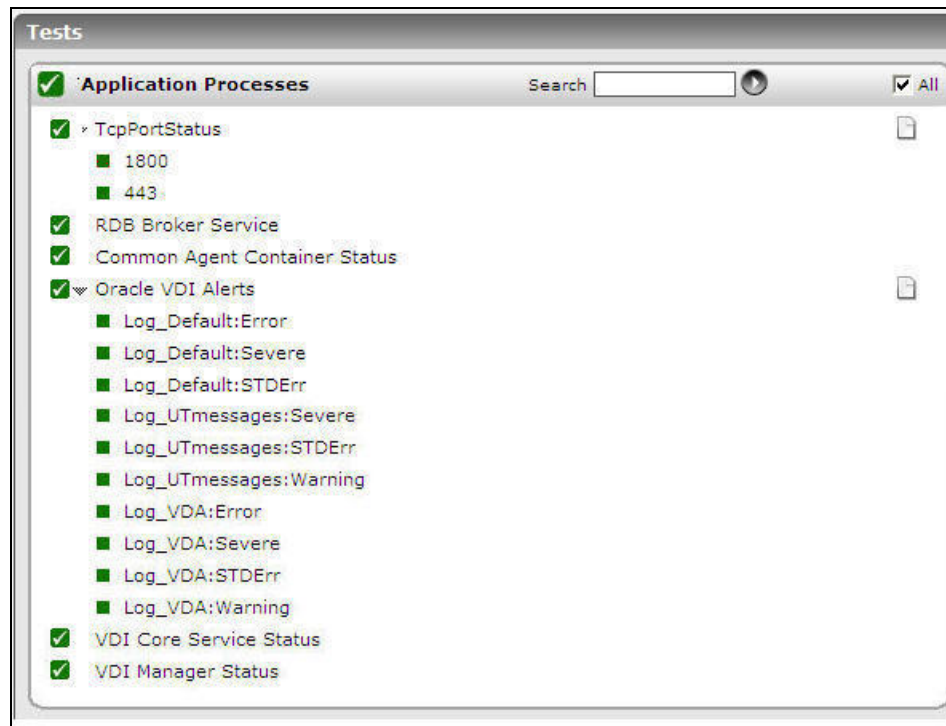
Tests

Application Processes

Search

All

TcpPortStatus

1800

443

RDB Broker Service

Common Agent Container Status

Oracle VDI Alerts

Log_Default:Error

Log_Default:Severe

Log_Default:STDErr

Log_UTmessages:Severe

Log_UTmessages:STDErr

Log_UTmessages:Warning

Log_VDA:Error

Log_VDA:Severe

Log_VDA:STDErr

Log_VDA:Warning

VDI Core Service Status

VDI Manager Status